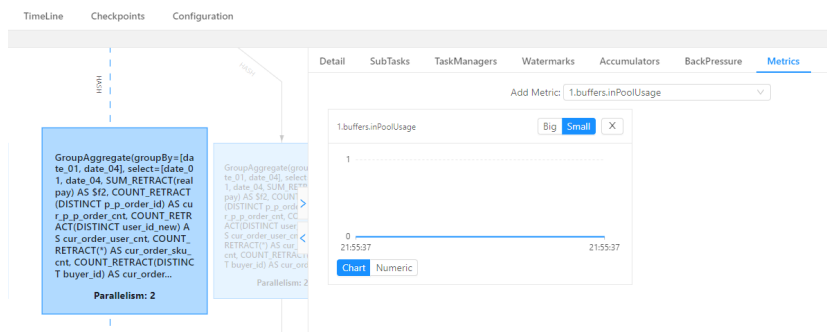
TimeLine Checkpoints Configuration

HASH

HASH

GroupAggregate(groupBy=[date_01, date_04], select=[date_01, date_04, SUM_RETRACT(realpay) AS $f2, COUNT_RETRACT(DISTINCT p_p_order_id) AS cur_p_p_order_cnt, COUNT_RETRACT(DISTINCT user_id_new) AS cur_order_user_cnt, COUNT_RETRACT(*) AS cur_order_sku_cnt, COUNT_RETRACT(DISTINCT buyer_id) AS cur_order...

Parallelism: 2

GroupAggregate(grou te_01, date_04], select 1, date_04, SUM_RE pay) AS $f2, COUN (DISTINCT p_p_ord r_p_p_order_cnt, CO ACT(DISTINCT user S cur_order_user_c RETRACT(*) AS cur cnt, COUNT_RETRA T buyer_id) AS cur_ord

Parallelism: 2

Detail SubTasks TaskManagers Watermarks Accumulators BackPressure Metrics

Add Metric: 1.buffers.inPoolUsage

1.buffers.inPoolUsage

Big Small X

1

0

21:55:37 21:55:37

Chart Numeric